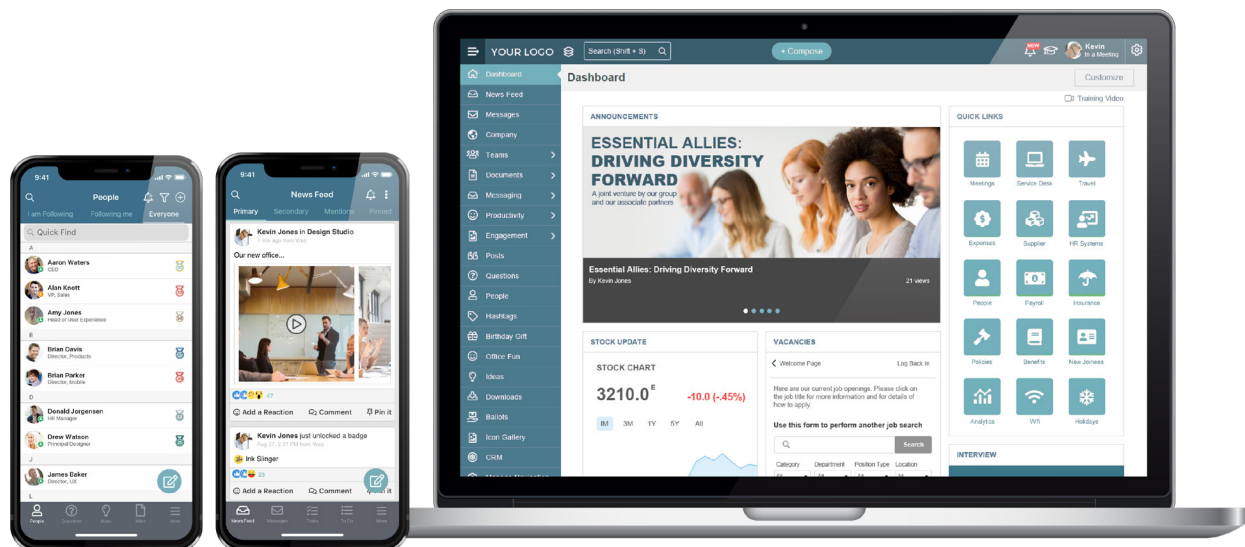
9:41
People
I am Following Following me Everyone
Quick Find
A
Aaron Waters
CEO
Alan Knott
VP, Sales
Amy Jones
Head of User Experience
B
Brian Davis
Director, Products
Brian Parker
Director, Mobile
D
Donald Jorgensen
HR Manager
Drew Watson
Principal Designer
J
James Baker
Director, UX
L
People Questions More Wiki More

9:41
News Feed
Primary Secondary Mentions Pinned
Kevin Jones in Design Studio
1 min ago from Web
Our new office...
47
Add a Reaction Comment Pin it
Kevin Jones just unlocked a badge
Aug 27, 3:27 PM from Web
Ink Slinger
Add a Reaction Comment
NewsFeed Messages Tasks To Do More

YOUR LOGO Search (Shift + S) + Compose NEW Kevin In a Meeting
Dashboard
News Feed
Messages
Company
Teams
Documents
Messaging
Productivity
Engagement
Posts
Questions
People
Hashtags
Birthday Gift
Office Fun
Ideas
Downloads
Ballots
Icon Gallery
CRM
Dashboard
Customize
Training Video
ANNOUNCEMENTS
ESSENTIAL ALLIES: DRIVING DIVERSITY FORWARD
A joint venture by our group and our associate partners
Essential Allies: Driving Diversity Forward
By Kevin Jones
21 views
QUICK LINKS
Meetings Service Desk Travel
Expenses Supplier HR Systems
People Payroll Insurance
Policies Benefits New Joiners
Analytics Wifi Holidays
STOCK UPDATE
STOCK CHART
3210.0$^E$ -10.0 (-.45%)
1M 3M 1Y 5Y All
VACANCIES
Welcome Page Log Back In
Here are our current job openings. Please click on the job title for more information and for details of how to apply.
Use this form to perform another job search
Search
Category Department Position Type Location
INTERVIEW